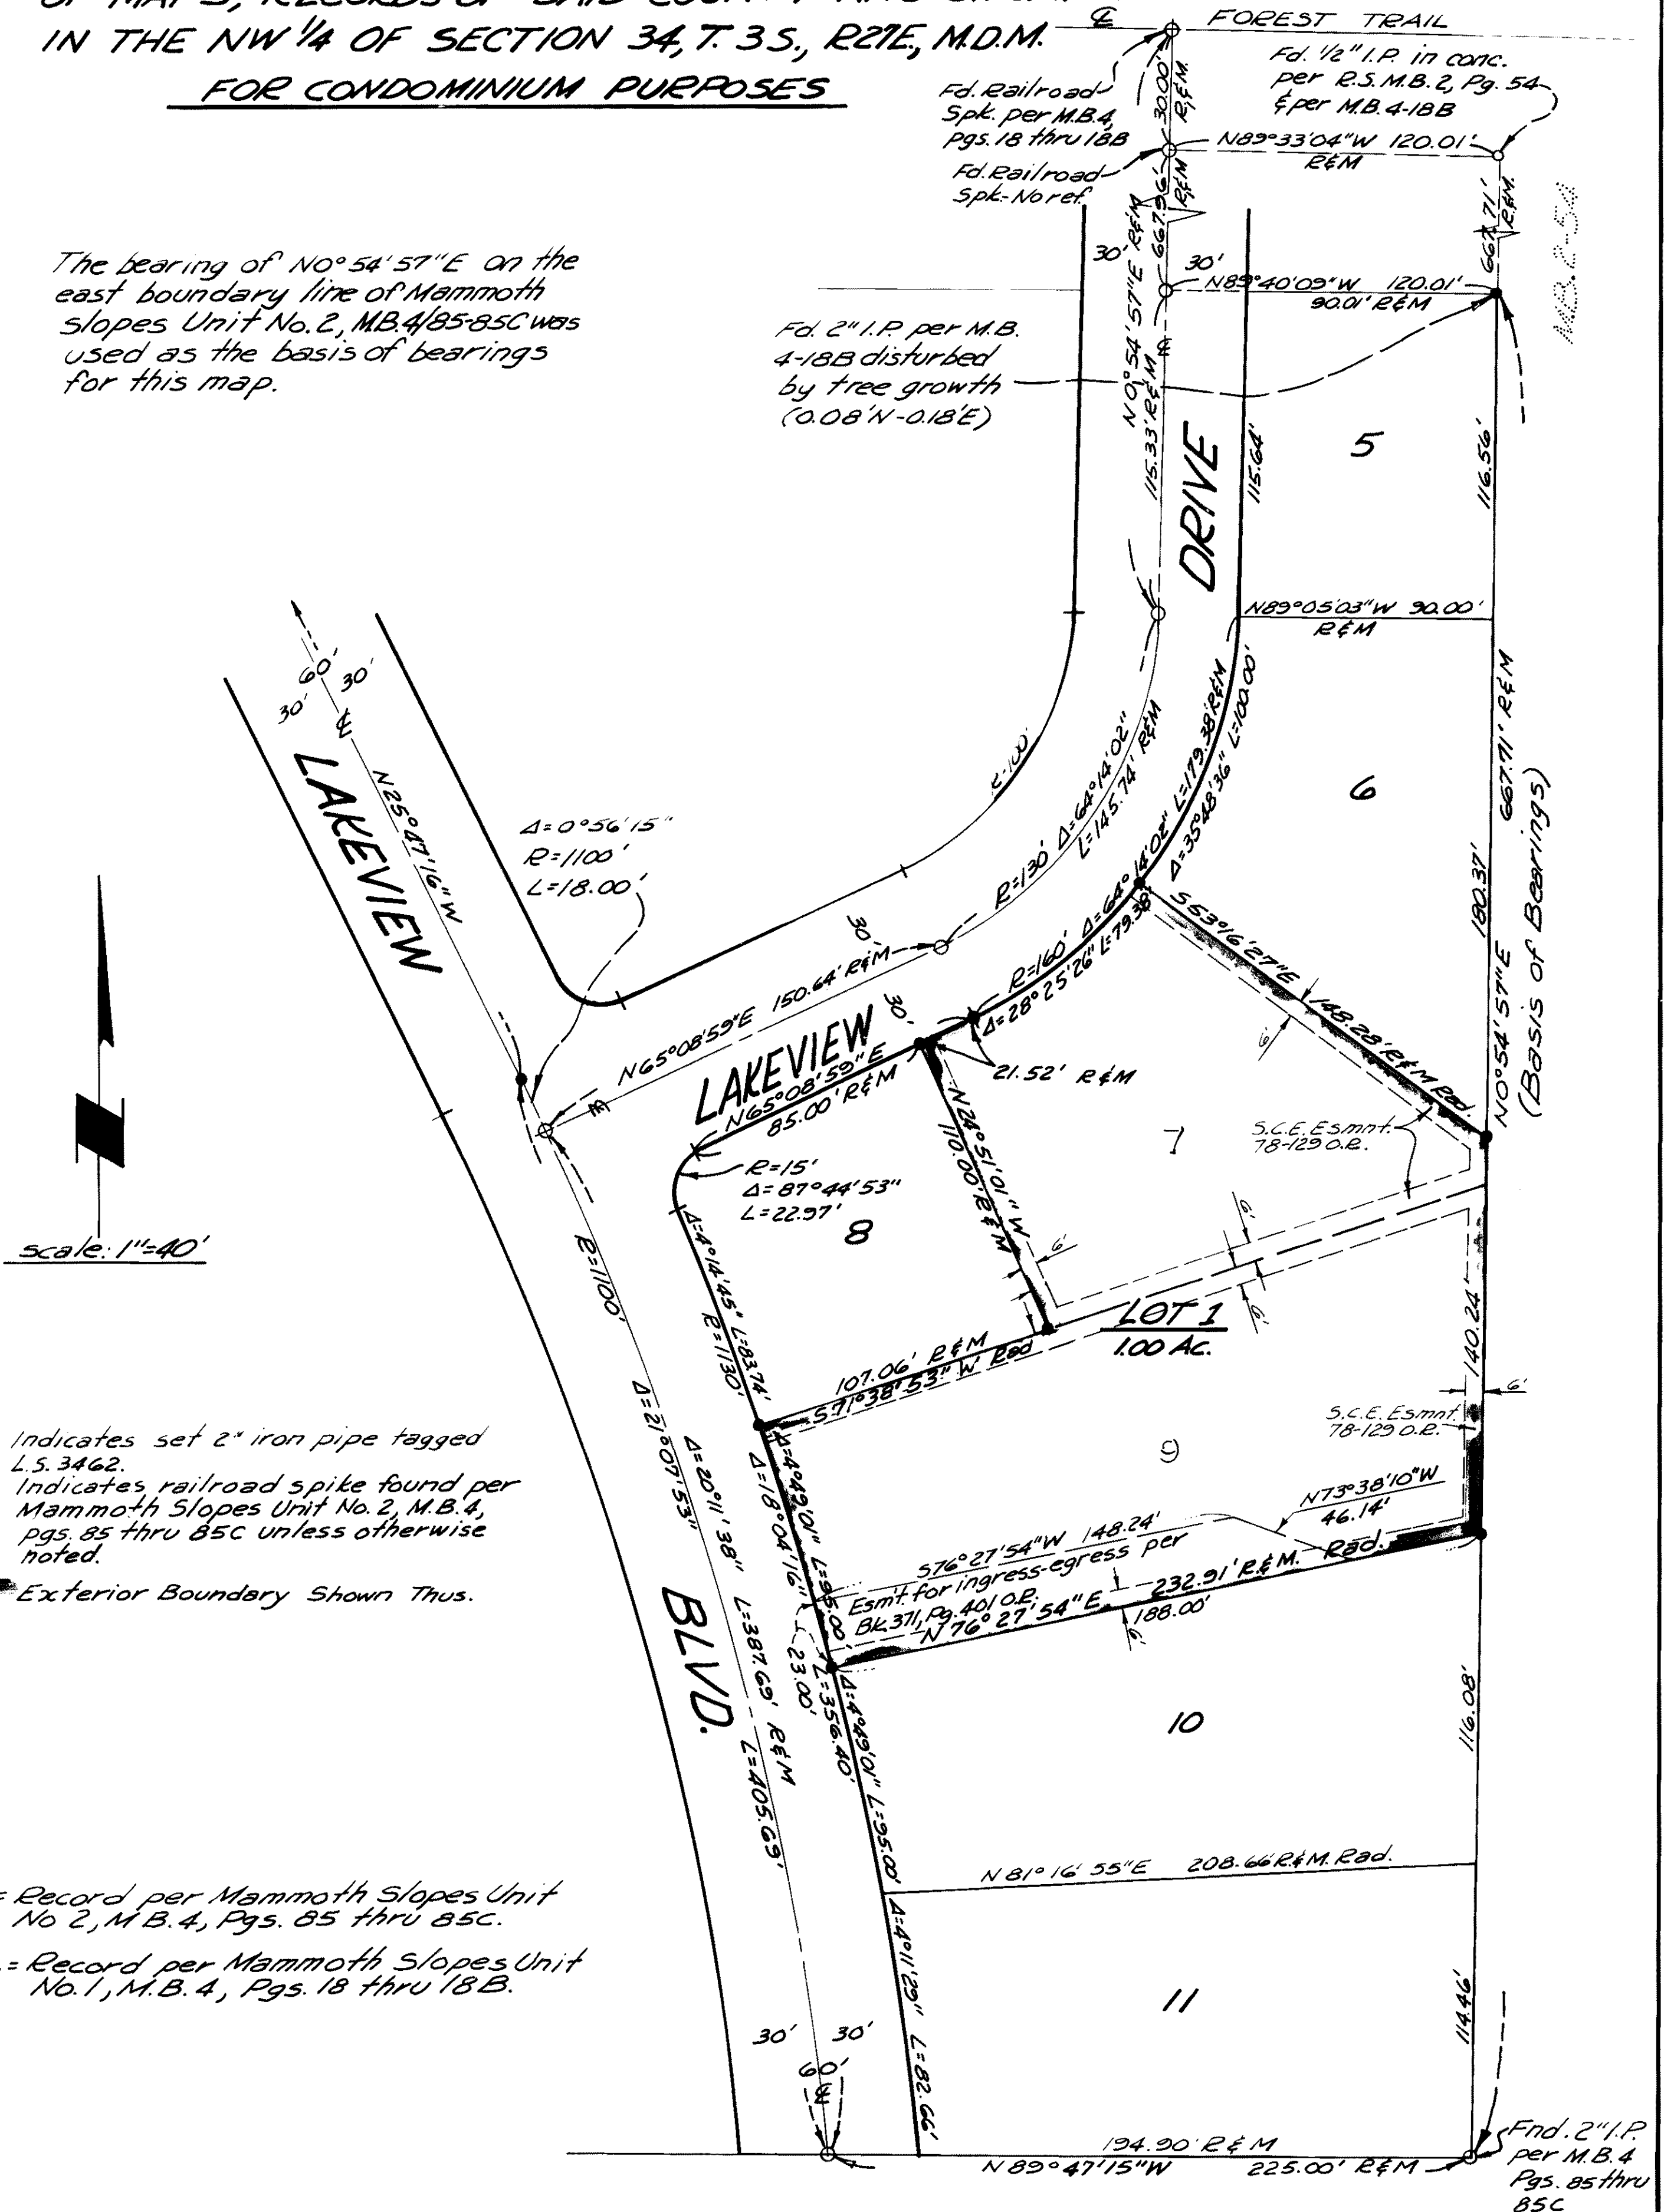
IN THE NW 1/4 OF SECTION 34, T. 3 S., R27E, M.D.M.
FOR CONDOMINIUM PURPOSES

FOREST TRAIL
Fd. 1/2" I.P. in conc. per R.S. M.B. 2, Pg. 54 & per M.B. 4-18B
Fd. Railroad Spk. per M.B. 4 Pgs. 18 thru 18B
30.00' R&M
N89°33'04"W 120.01' R&M
Fd. Railroad Spk.-No ref.
667.96' R&M
667.71' R&M
M.B. 2-54

The bearing of N0°54'57"E on the east boundary line of Mammoth Slopes Unit No. 2, M.B. 4/85-85C was used as the basis of bearings for this map.

30'
30'
N0°54'57"E R&M
N89°40'09"W 120.01'
90.01' R&M
Fd. 2" I.P. per M.B. 4-18B disturbed by tree growth (0.08'N-0.18'E)
115.33' R&M
DRIVE
115.64'
5
116.56'
N89°05'03"W 90.00' R&M
60'
30'
30'
LAKEVIEW
N25°47'16"W
R=100'
R=130' Δ=64°14'02" L=145.74' R&M
L=179.38' R&M
Δ=35°48'36" L=100.00'
6
N0°54'57"E 667.71' R&M (Basis of Bearings)
Δ=0°56'15"
R=1100'
L=18.00'
30'
Δ=64°14'02"
S53°16'27"E 148.28' R&M Rad.
180.37'
N65°08'59"E 150.64' R&M
R=160' Δ=28°25'26" L=79.38
LAKEVIEW
30'
N65°08'59"E 85.00' R&M
21.52' R&M
N24°51'01"W 110.00' R&M
7
S.C.E. Esmnt. 78-129 O.R.
R=15'
Δ=87°44'53"
L=22.97'
8
6'
6'
6'
LOT 1
1.00 Ac.
scale: 1"=40'
R=1100'
Δ=4°14'45" L=83.74
R=1130'
Δ=21°07'53"
107.06' R&M
S71°38'53"W Rad.
140.24'
6'
S.C.E. Esmnt. 78-129 O.R.
Indicates set 2" iron pipe tagged L.S. 3462.
Indicates railroad spike found per Mammoth Slopes Unit No. 2, M.B. 4, pgs. 85 thru 85C unless otherwise noted.
Exterior Boundary Shown Thus.
Δ=20°11'38"
Δ=4°49'01" L=95.00
Δ=18°04'16"
9
N73°38'10"W 46.14'
S76°27'54"W 148.24'
Rad.
Esmt. for ingress-egress per Bk. 371, Pg. 401 O.R.
232.91' R&M.
N76°27'54"E
188.00'
BLVD.
L=387.69' R&M
L=405.69'
23.00'
L=356.40'
Δ=4°49'01" L=95.00'
10
116.08'
N81°16'55"E 208.66' R&M. Rad.
= Record per Mammoth Slopes Unit No 2, M.B. 4, Pgs. 85 thru 85C.
= Record per Mammoth Slopes Unit No. 1, M.B. 4, Pgs. 18 thru 18B.
Δ=4°11'29" L=82.66'
11
114.46'
30'
30'
60'
194.90' R&M
N89°47'15"W
225.00' R&M
Fnd. 2" I.P. per M.B. 4 Pgs. 85 thru 85C